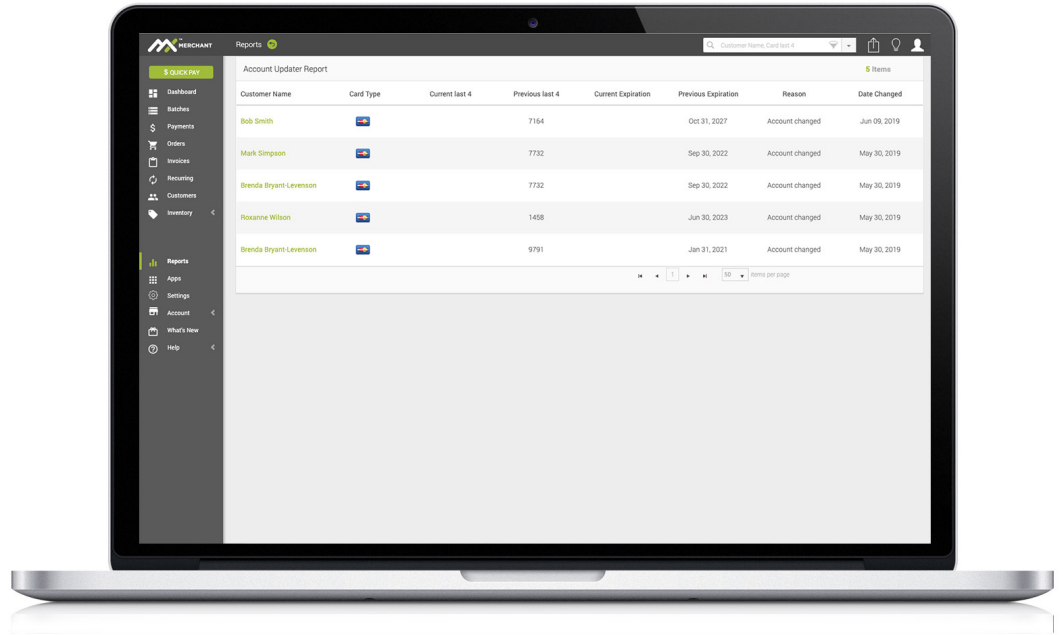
MX MERCHANT

Reports

Customer Name, Card last 4

$ QUICK PAY

Dashboard
Batches
Payments
Orders
Invoices
Recurring
Customers
Inventory

Reports
Apps
Settings
Account
What's New
Help

Account Updater Report

5 Items

| Customer Name | Card Type | Current last 4 | Previous last 4 | Current Expiration | Previous Expiration | Reason | Date Changed |
|---|---|---|---|---|---|---|---|
| Bob Smith | | | 7164 | | Oct 31, 2027 | Account changed | Jun 09, 2019 |
| Mark Simpson | | | 7732 | | Sep 30, 2022 | Account changed | May 30, 2019 |
| Brenda Bryant-Levenson | | | 7732 | | Sep 30, 2022 | Account changed | May 30, 2019 |
| Roxanne Wilson | | | 1458 | | Jun 30, 2023 | Account changed | May 30, 2019 |
| Brenda Bryant-Levenson | | | 9791 | | Jan 31, 2021 | Account changed | May 30, 2019 |

1

50 items per page